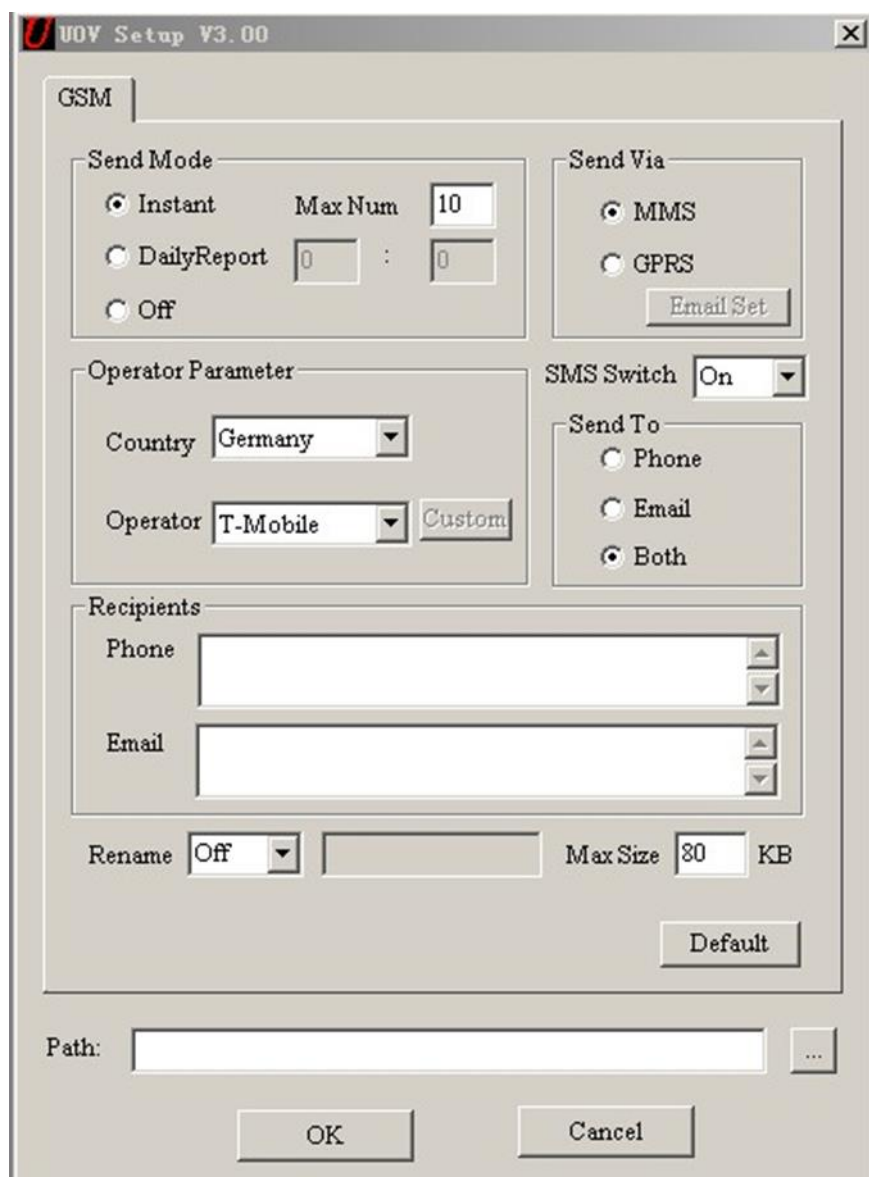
UOV Setup V3.00

GSM

Send Mode
Instant
Max Num
10
DailyReport
0
:
0
Off

Send Via
MMS
GPRS
Email Set

Operator Parameter
Country
Germany
Operator
T-Mobile
Custom

SMS Switch
On

Send To
Phone
Email
Both

Recipients
Phone
Email

Rename
Off
Max Size
80
KB

Default

Path:
...

OK
Cancel